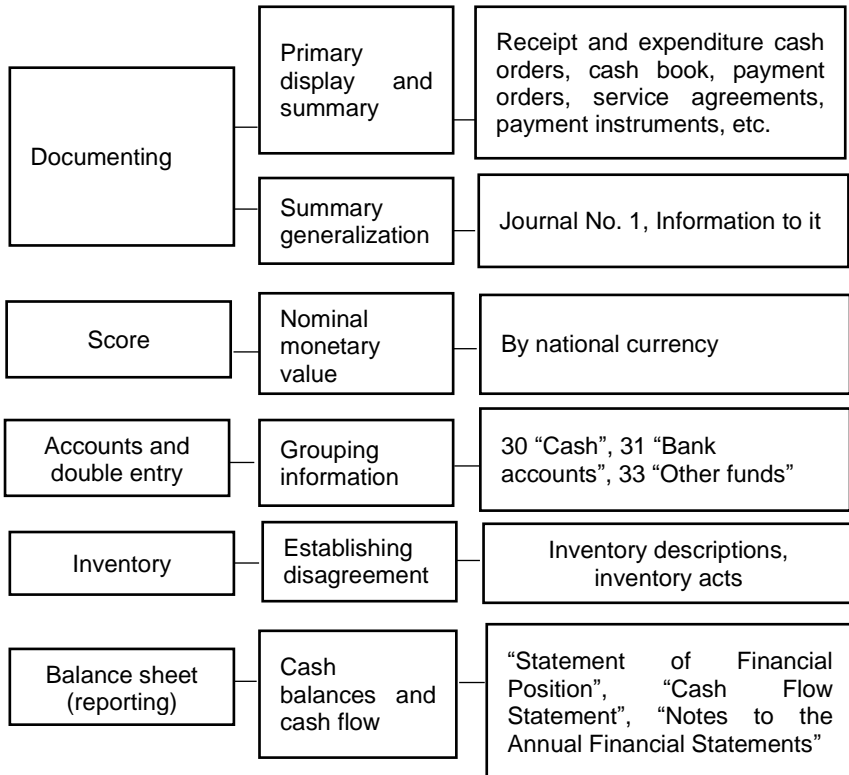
Documenting

Primary display and summary

Receipt and expenditure cash orders, cash book, payment orders, service agreements, payment instruments, etc.

Summary generalization

Journal No. 1, Information to it

Score

Nominal monetary value

By national currency

Accounts and double entry

Grouping information

30 “Cash”, 31 “Bank accounts”, 33 “Other funds”

Inventory

Establishing disagreement

Inventory descriptions, inventory acts

Balance sheet (reporting)

Cash balances and cash flow

“Statement of Financial Position”, “Cash Flow Statement”, “Notes to the Annual Financial Statements”